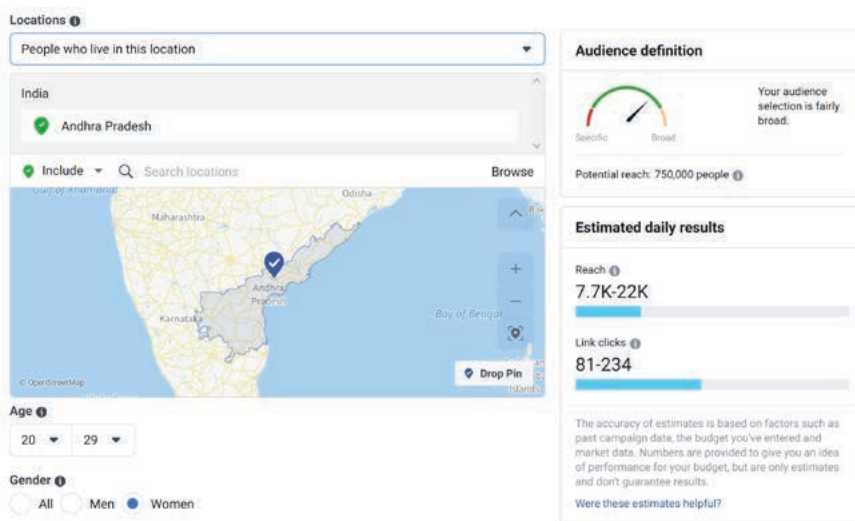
Locations

People who live in this location

India

Andhra Pradesh

Include

Search locations

Browse

Gulf of Khambhat

Odisha

Maharashtra

Andhra Pradesh

Karnataka

Bay of Bengal

© OpenStreetMap

Drop Pin

Age

20 29

Gender

All Men Women

Audience definition

Specific Broad

Your audience selection is fairly broad.

Potential reach: 750,000 people

Estimated daily results

Reach

7.7K-22K

Link clicks

81-234

The accuracy of estimates is based on factors such as past campaign data, the budget you've entered and market data. Numbers are provided to give you an idea of performance for your budget, but are only estimates and don't guarantee results.

Were these estimates helpful?